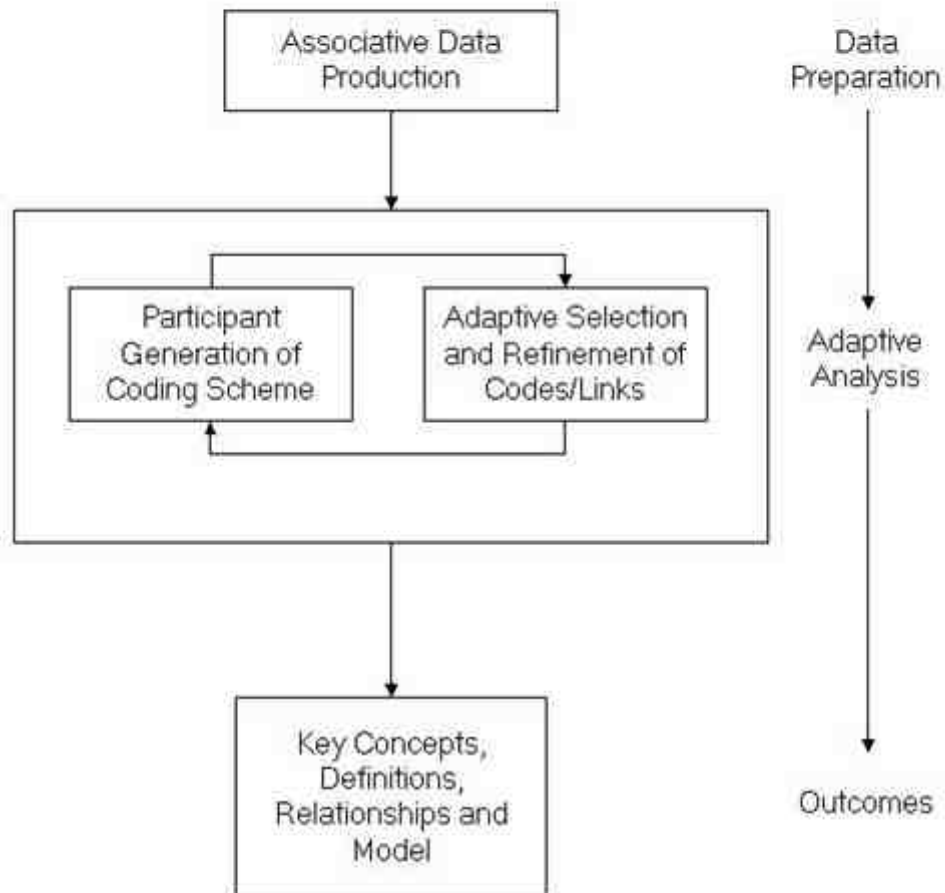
Associative Data Production

Data Preparation

Participant Generation of Coding Scheme

Adaptive Selection and Refinement of Codes/Links

Adaptive Analysis

Key Concepts, Definitions, Relationships and Model

Outcomes